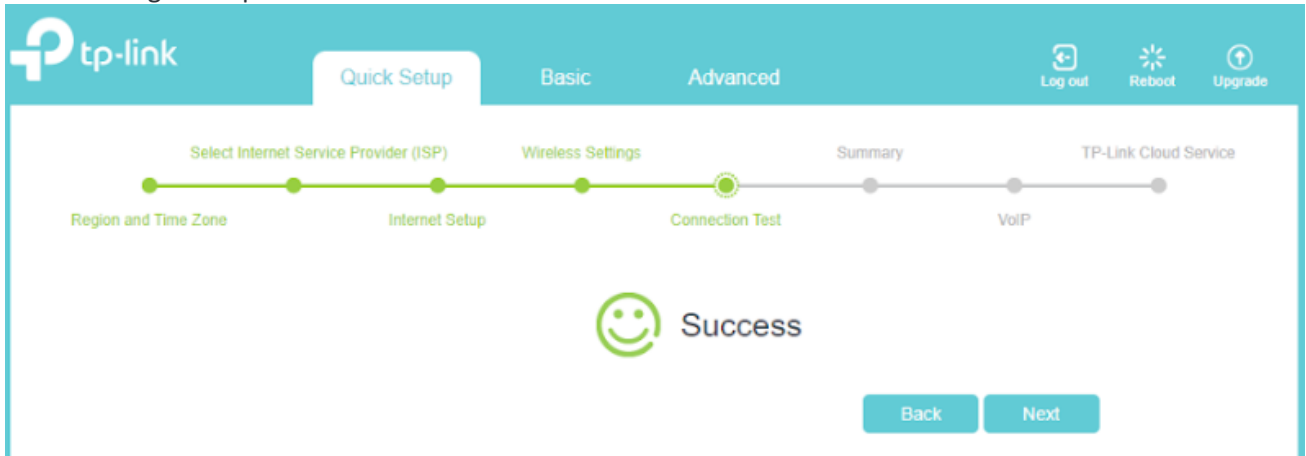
tp-link

Quick Setup Basic Advanced

Log out Reboot Upgrade

Select Internet Service Provider (ISP) Wireless Settings Summary TP-Link Cloud Service

Region and Time Zone Internet Setup Connection Test VoIP

Success

Back Next